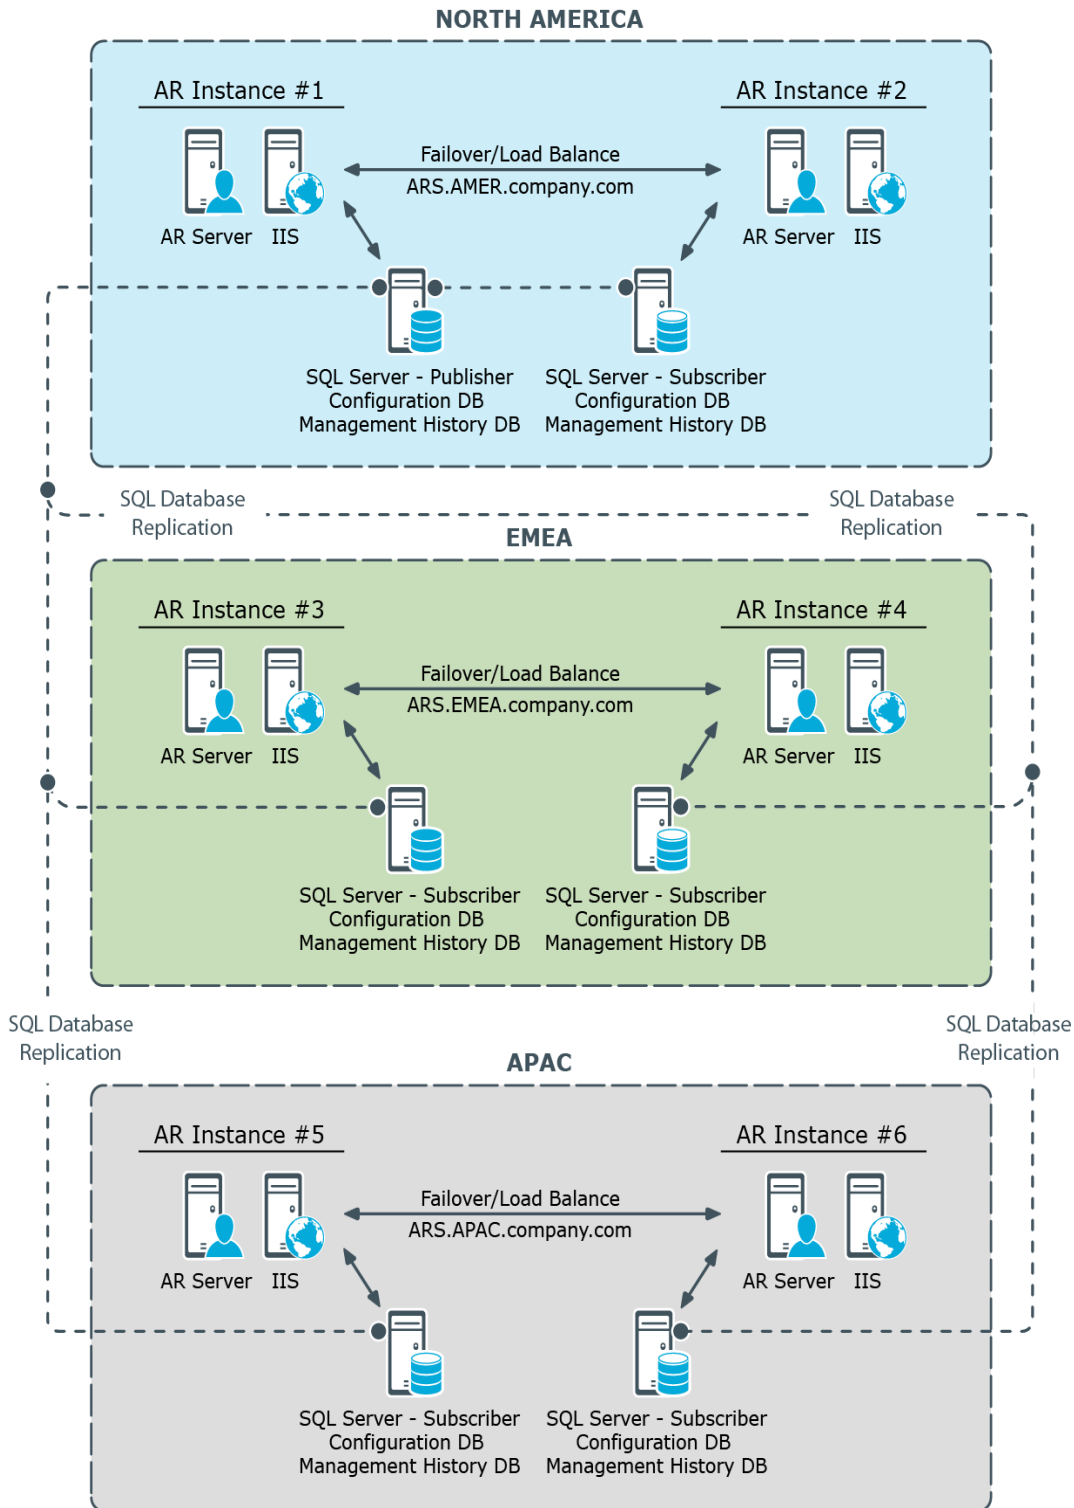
NORTH AMERICA

AR Instance #1

AR Instance #2

Failover/Load Balance
ARS.AMER.company.com

AR Server IIS

AR Server IIS

SQL Server - Publisher
Configuration DB
Management History DB

SQL Server - Subscriber
Configuration DB
Management History DB

SQL Database
Replication

SQL Database
Replication

EMEA

AR Instance #3

AR Instance #4

Failover/Load Balance
ARS.EMEA.company.com

AR Server IIS

AR Server IIS

SQL Server - Subscriber
Configuration DB
Management History DB

SQL Server - Subscriber
Configuration DB
Management History DB

SQL Database
Replication

SQL Database
Replication

APAC

AR Instance #5

AR Instance #6

Failover/Load Balance
ARS.APAC.company.com

AR Server IIS

AR Server IIS

SQL Server - Subscriber
Configuration DB
Management History DB

SQL Server - Subscriber
Configuration DB
Management History DB